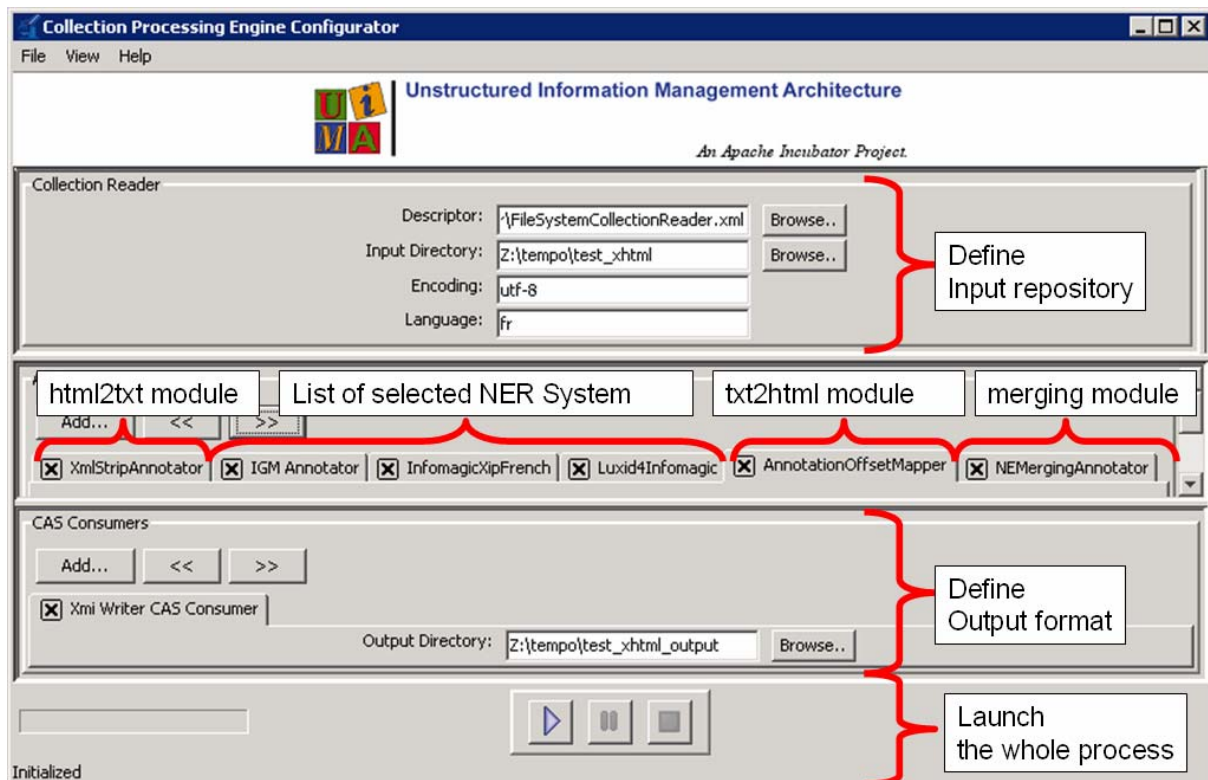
Collection Processing Engine Configurator

File View Help

Ui
MA

Unstructured Information Management Architecture

An Apache Incubator Project.

Collection Reader

Descriptor: ·\FileSystemCollectionReader.xml Browse..

Input Directory: Z:\tempo\test_xhtml Browse..

Encoding: utf-8

Language: fr

Define
Input repository

html2txt module

List of selected NER System

txt2html module

merging module

Add... << >>

XmlStripAnnotator | IGM Annotator | InfomagicXipFrench | Luxid4Infomagic | AnnotationOffsetMapper | NEMergingAnnotator

CAS Consumers

Add... << >>

Xmi Writer CAS Consumer

Output Directory: Z:\tempo\test_xhtml_output Browse..

Define
Output format

Launch
the whole process

Initialized